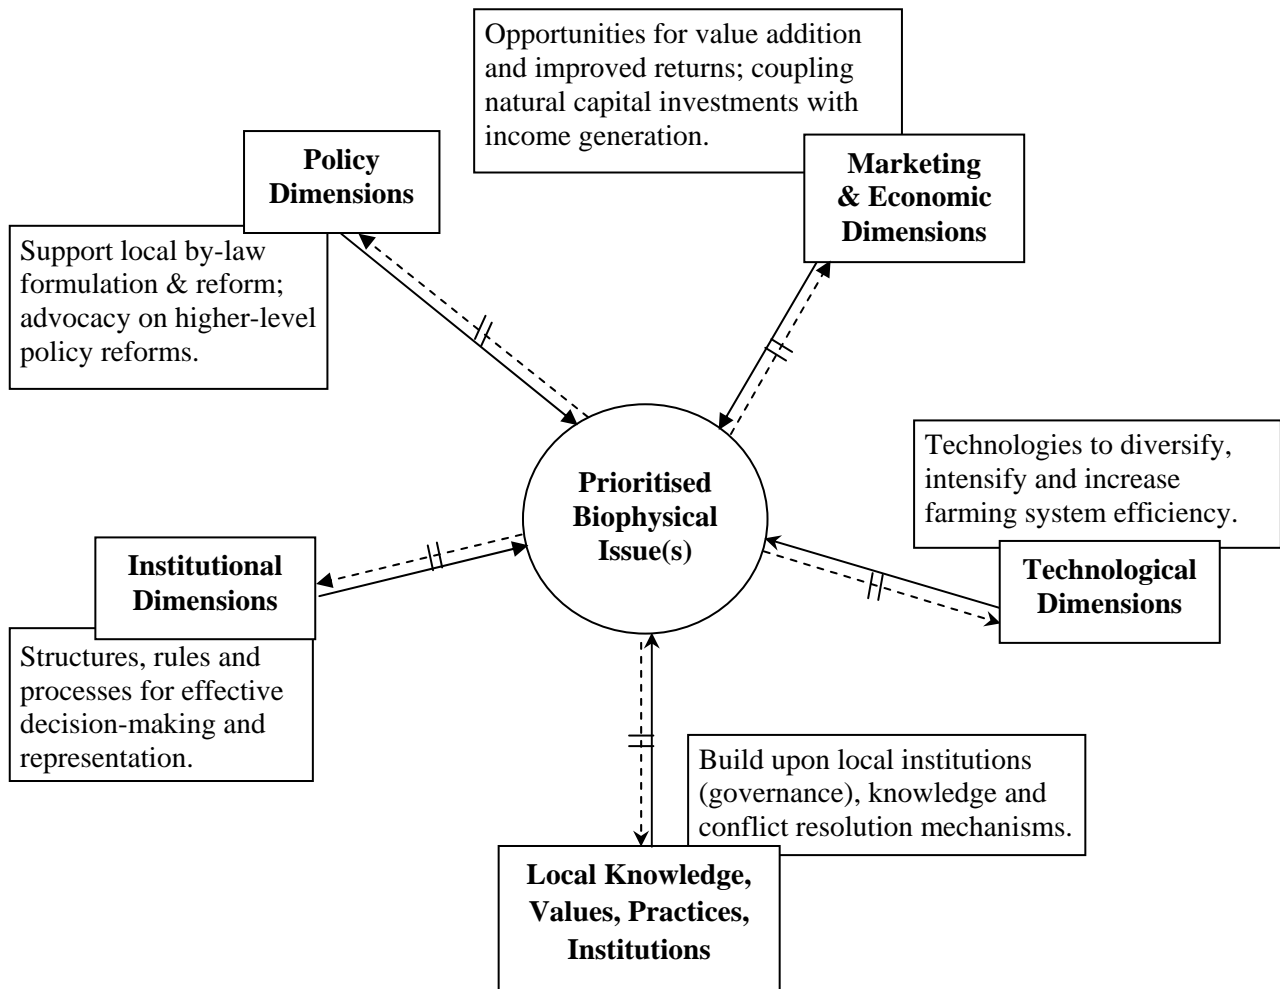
Opportunities for value addition and improved returns; coupling natural capital investments with income generation.

Policy Dimensions

Marketing & Economic Dimensions

Support local by-law formulation & reform; advocacy on higher-level policy reforms.

Technologies to diversify, intensify and increase farming system efficiency.

Prioritised Biophysical Issue(s)

Institutional Dimensions

Technological Dimensions

Structures, rules and processes for effective decision-making and representation.

Build upon local institutions (governance), knowledge and conflict resolution mechanisms.

Local Knowledge, Values, Practices, Institutions